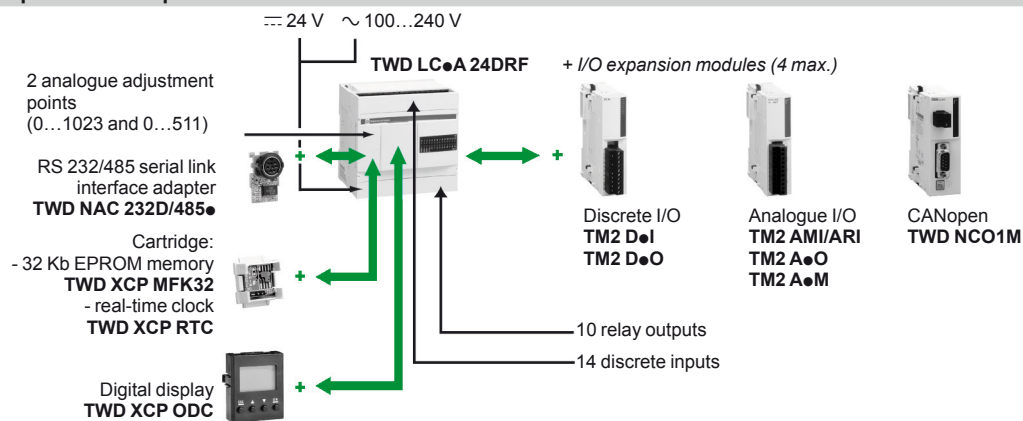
⎓ 24 V ∿ 100…240 V

2 analogue adjustment points (0…1023 and 0…511)

TWD LC●A 24DRF

+ I/O expansion modules (4 max.)

RS 232/485 serial link interface adapter
TWD NAC 232D/485●

+

+

Cartridge:
- 32 Kb EPROM memory
TWD XCP MFK32
- real-time clock
TWD XCP RTC

+

Discrete I/O
TM2 D●I
TM2 D●O

Analogue I/O
TM2 AMI/ARI
TM2 A●O
TM2 A●M

CANopen
TWD NCO1M

10 relay outputs

14 discrete inputs

Digital display
TWD XCP ODC

+